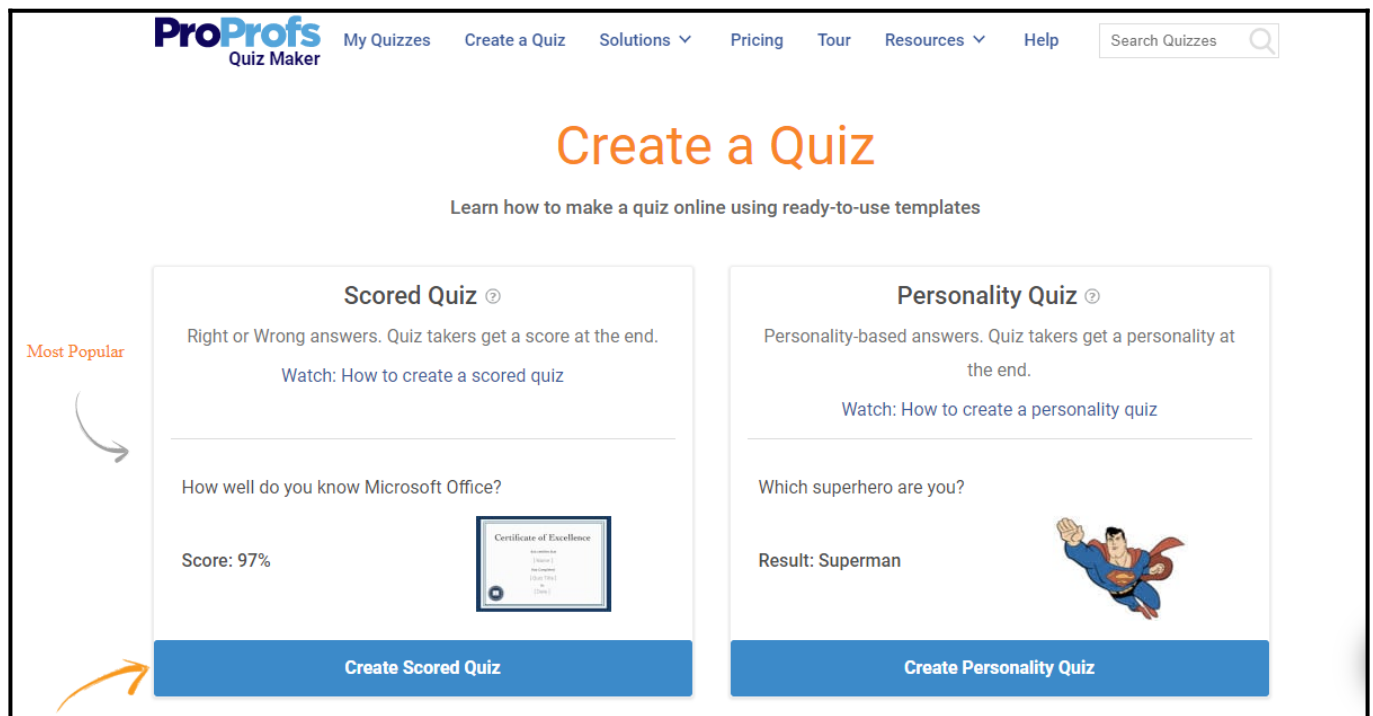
ProProfs
Quiz Maker

My Quizzes Create a Quiz Solutions Pricing Tour Resources Help

Search Quizzes

Create a Quiz

Learn how to make a quiz online using ready-to-use templates

Most Popular

Scored Quiz

Right or Wrong answers. Quiz takers get a score at the end.

Watch: How to create a scored quiz

How well do you know Microsoft Office?

Score: 97%

Certificate of Excellence

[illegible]

Create Scored Quiz

Personality Quiz

Personality-based answers. Quiz takers get a personality at the end.

Watch: How to create a personality quiz

Which superhero are you?

Result: Superman

Create Personality Quiz